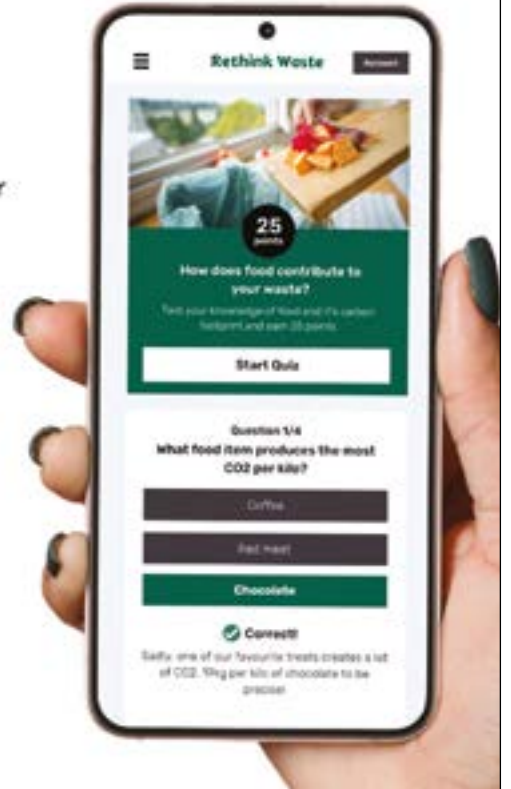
Rethink Waste

Account

25
points

How does food contribute to your waste?

Test your knowledge of food and it's carbon footprint and earn 25 points.

Start Quiz

Question 1/4
What food item produces the most CO2 per kilo?

Coffee

Red meat

Chocolate

Correct!

Sadly, one of our favourite treats creates a lot of CO2. 19kg per kilo of chocolate to be precise.